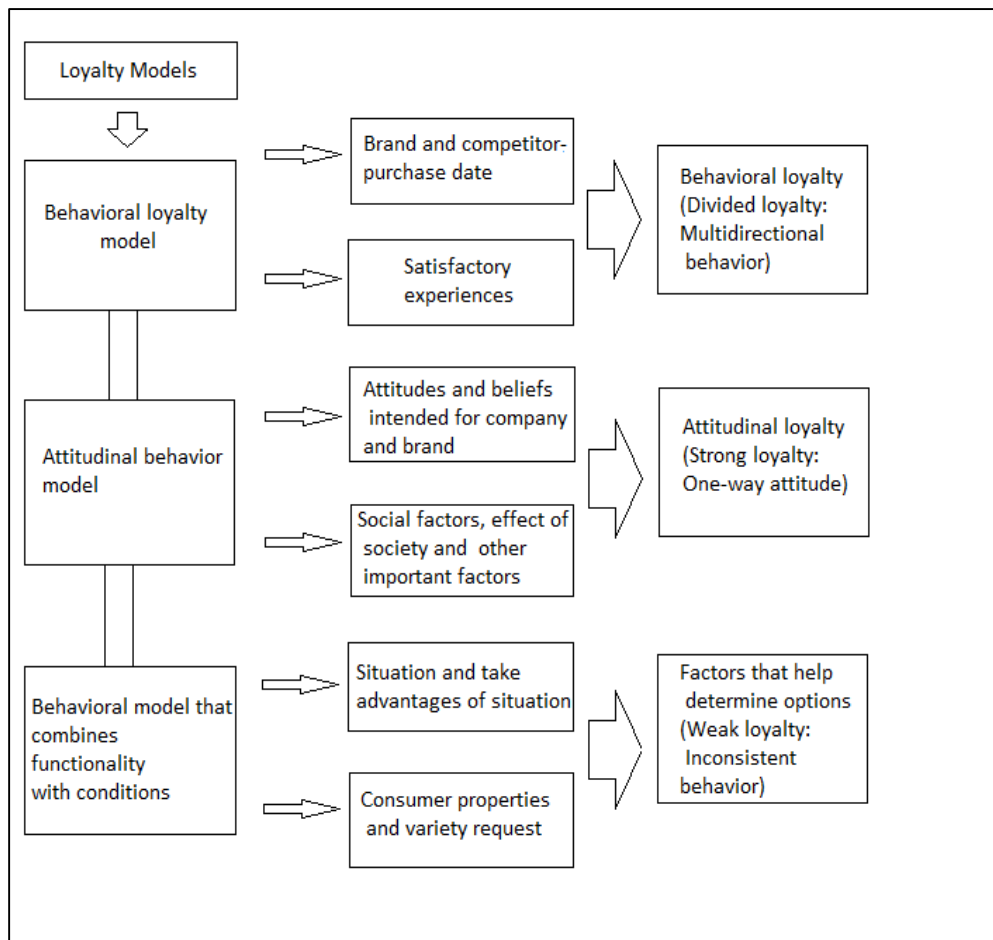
Loyalty Models

Behavioral loyalty model

Brand and competitor-purchase date

Satisfactory experiences

Behavioral loyalty (Divided loyalty: Multidirectional behavior)

Attitudinal behavior model

Attitudes and beliefs intended for company and brand

Social factors, effect of society and other important factors

Attitudinal loyalty (Strong loyalty: One-way attitude)

Behavioral model that combines functionality with conditions

Situation and take advantages of situation

Consumer properties and variety request

Factors that help determine options (Weak loyalty: Inconsistent behavior)